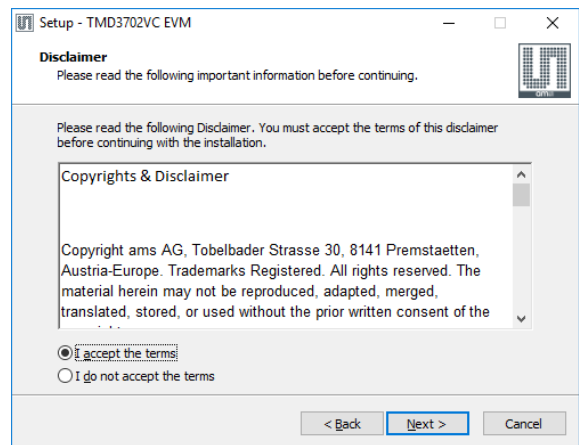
Setup - TMD3702VC EVM

Disclaimer
Please read the following important information before continuing.

ams

Please read the following Disclaimer. You must accept the terms of this disclaimer before continuing with the installation.

Copyrights & Disclaimer

Copyright ams AG, Tobelbader Strasse 30, 8141 Premstaetten, Austria-Europe. Trademarks Registered. All rights reserved. The material herein may not be reproduced, adapted, merged, translated, stored, or used without the prior written consent of the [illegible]

I accept the terms
I do not accept the terms

< Back
Next >
Cancel